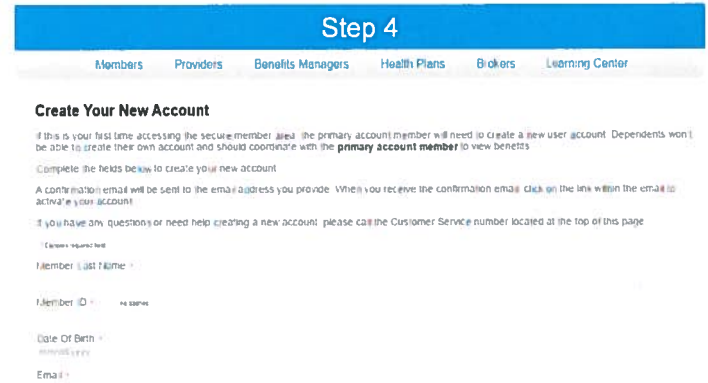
Step 4

Members Providers Benefits Managers Health Plans Brokers Learning Center

Create Your New Account

If this is your first time accessing the secure member area, the primary account member will need to create a new user account. Dependents won't be able to create their own account and should coordinate with the **primary account member** to view benefits.

Complete the fields below to create your new account.

A confirmation email will be sent to the email address you provide. When you receive the confirmation email, click on the link within the email to activate your account.

If you have any questions or need help creating a new account, please call the Customer Service number located at the top of this page.

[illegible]

Member Last Name *

Member ID * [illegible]

Date Of Birth *
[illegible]

Email *